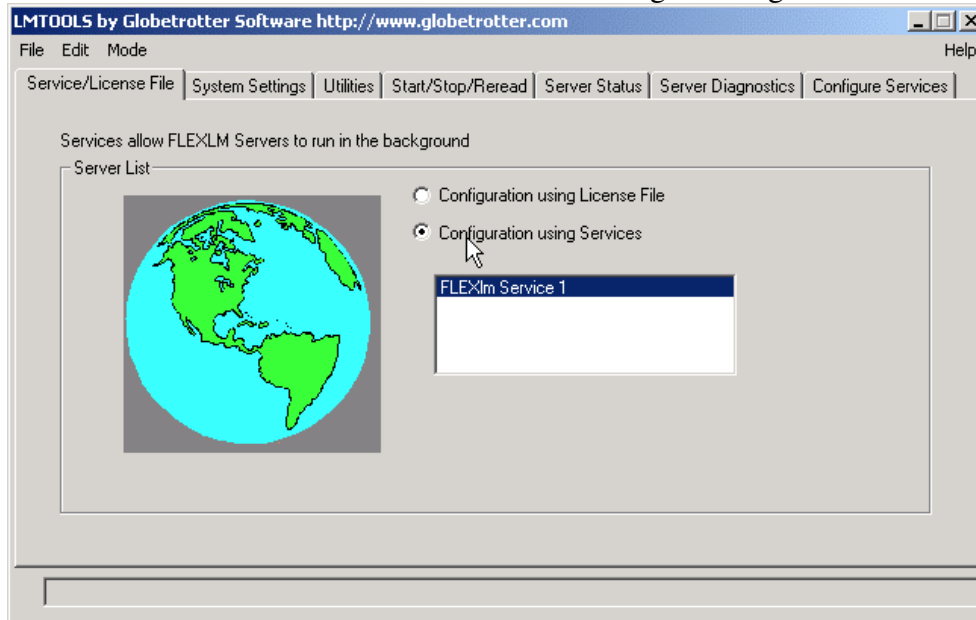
LMTOOLS by Globetrotter Software http://www.globetrotter.com

File Edit Mode

Help

Service/License File | System Settings | Utilities | Start/Stop/Reread | Server Status | Server Diagnostics | Configure Services

Services allow FLEXLM Servers to run in the background

Server List

Configuration using License File

Configuration using Services

FLEXlm Service 1